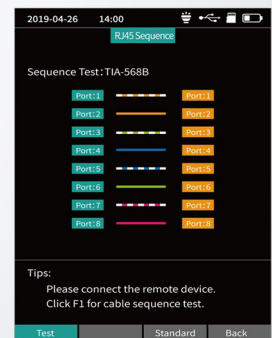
2019-04-26 14:00

RJ45 Sequence

Sequence Test: TIA-568B

| Port:1 | Port:1 |
|---|---|
| Port:2 | Port:2 |
| Port:3 | Port:3 |
| Port:4 | Port:4 |
| Port:5 | Port:5 |
| Port:6 | Port:6 |
| Port:7 | Port:7 |
| Port:8 | Port:8 |

Tips:
Please connect the remote device.
Click F1 for cable sequence test.

Test Standard Back